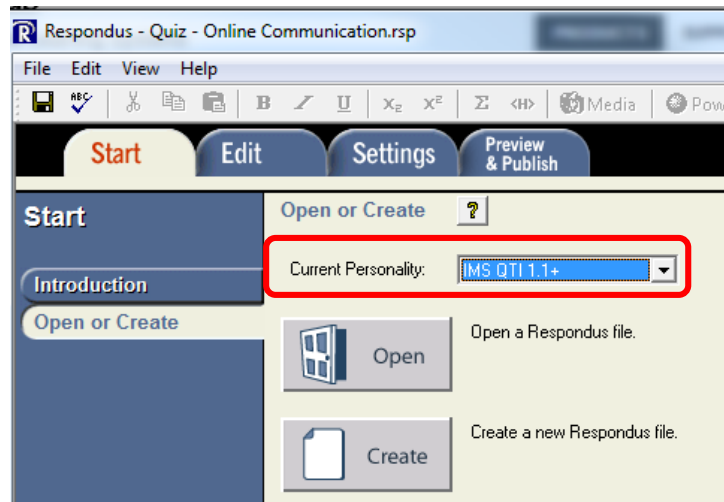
R Respondus - Quiz - Online Communication.rsp

File Edit View Help

B I U $X_2$ $X^2$ Σ <H> Media Pow

Start Edit Settings Preview & Publish

Start

Introduction

Open or Create

Open or Create ?

Current Personality: IMS QTI 1.1+

Open

Open a Respondus file.

Create

Create a new Respondus file.